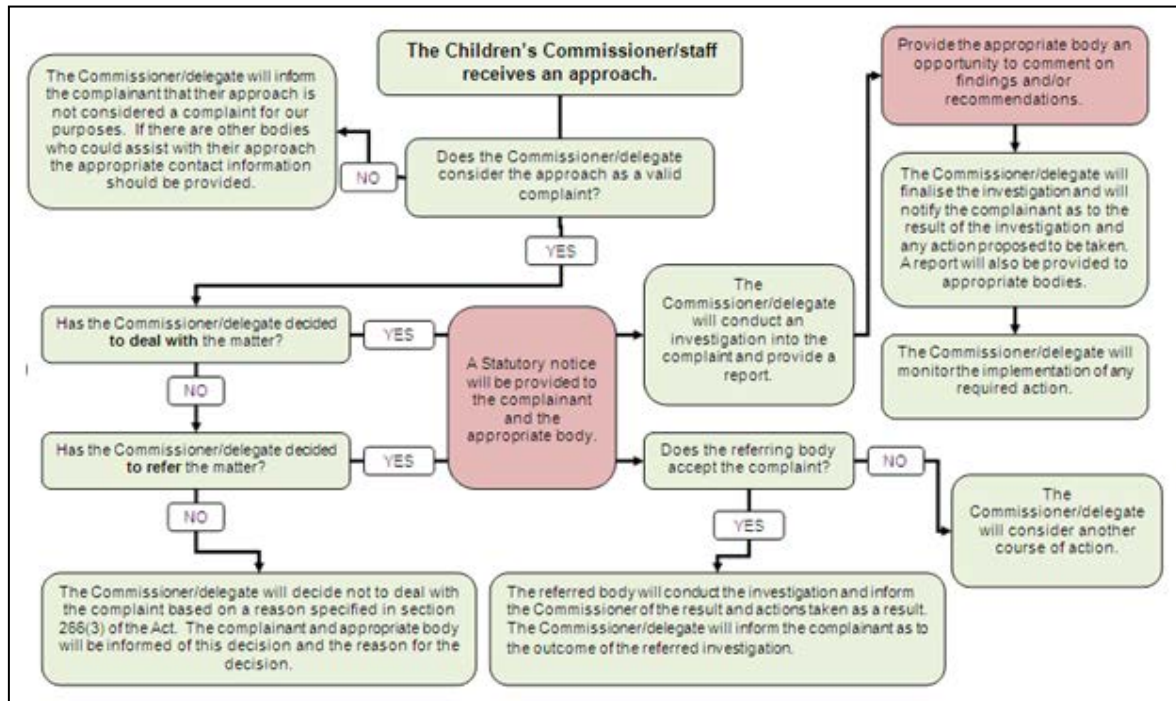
The Children's Commissioner/staff receives an approach.

Does the Commissioner/delegate consider the approach as a valid complaint?

NO

The Commissioner/delegate will inform the complainant that their approach is not considered a complaint for our purposes. If there are other bodies who could assist with their approach the appropriate contact information should be provided.

YES

Has the Commissioner/delegate decided **to deal with** the matter?

YES

NO

Has the Commissioner/delegate decided **to refer** the matter?

YES

NO

The Commissioner/delegate will decide not to deal with the complaint based on a reason specified in section 266(3) of the Act. The complainant and appropriate body will be informed of this decision and the reason for the decision.

A Statutory notice will be provided to the complainant and the appropriate body.

The Commissioner/delegate will conduct an investigation into the complaint and provide a report.

Provide the appropriate body an opportunity to comment on findings and/or recommendations.

The Commissioner/delegate will finalise the investigation and will notify the complainant as to the result of the investigation and any action proposed to be taken. A report will also be provided to appropriate bodies.

The Commissioner/delegate will monitor the implementation of any required action.

Does the referring body accept the complaint?

NO

The Commissioner/delegate will consider another course of action.

YES

The referred body will conduct the investigation and inform the Commissioner of the result and actions taken as a result. The Commissioner/delegate will inform the complainant as to the outcome of the referred investigation.